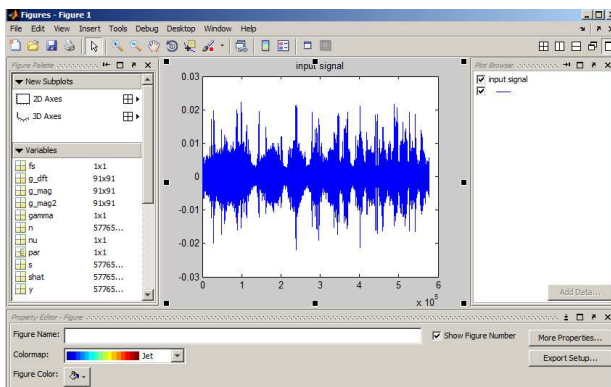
Figures - Figure 1

File Edit View Insert Tools Debug Desktop Window Help

Figure Palette

New Subplots

2D Axes

3D Axes

Variables

| | |
|---|---|
| fs | 1x1 |
| g_dft | 91x91 |
| g_mag | 91x91 |
| g_mag2 | 91x91 |
| gamma | 1x1 |
| n | 57765... |
| nu | 1x1 |
| par | 1x1 |
| s | 57765... |
| shat | 57765... |
| y | 57765... |

input signal

0.03
0.02
0.01
0
-0.01
-0.02
-0.03

0 1 2 3 4 5 6
$\times 10^5$

Plot Browser

input signal

Add Data...

Property Editor - Figure

Figure Name:

Show Figure Number

More Properties...

Colormap: Jet

Export Setup...

Figure Color: